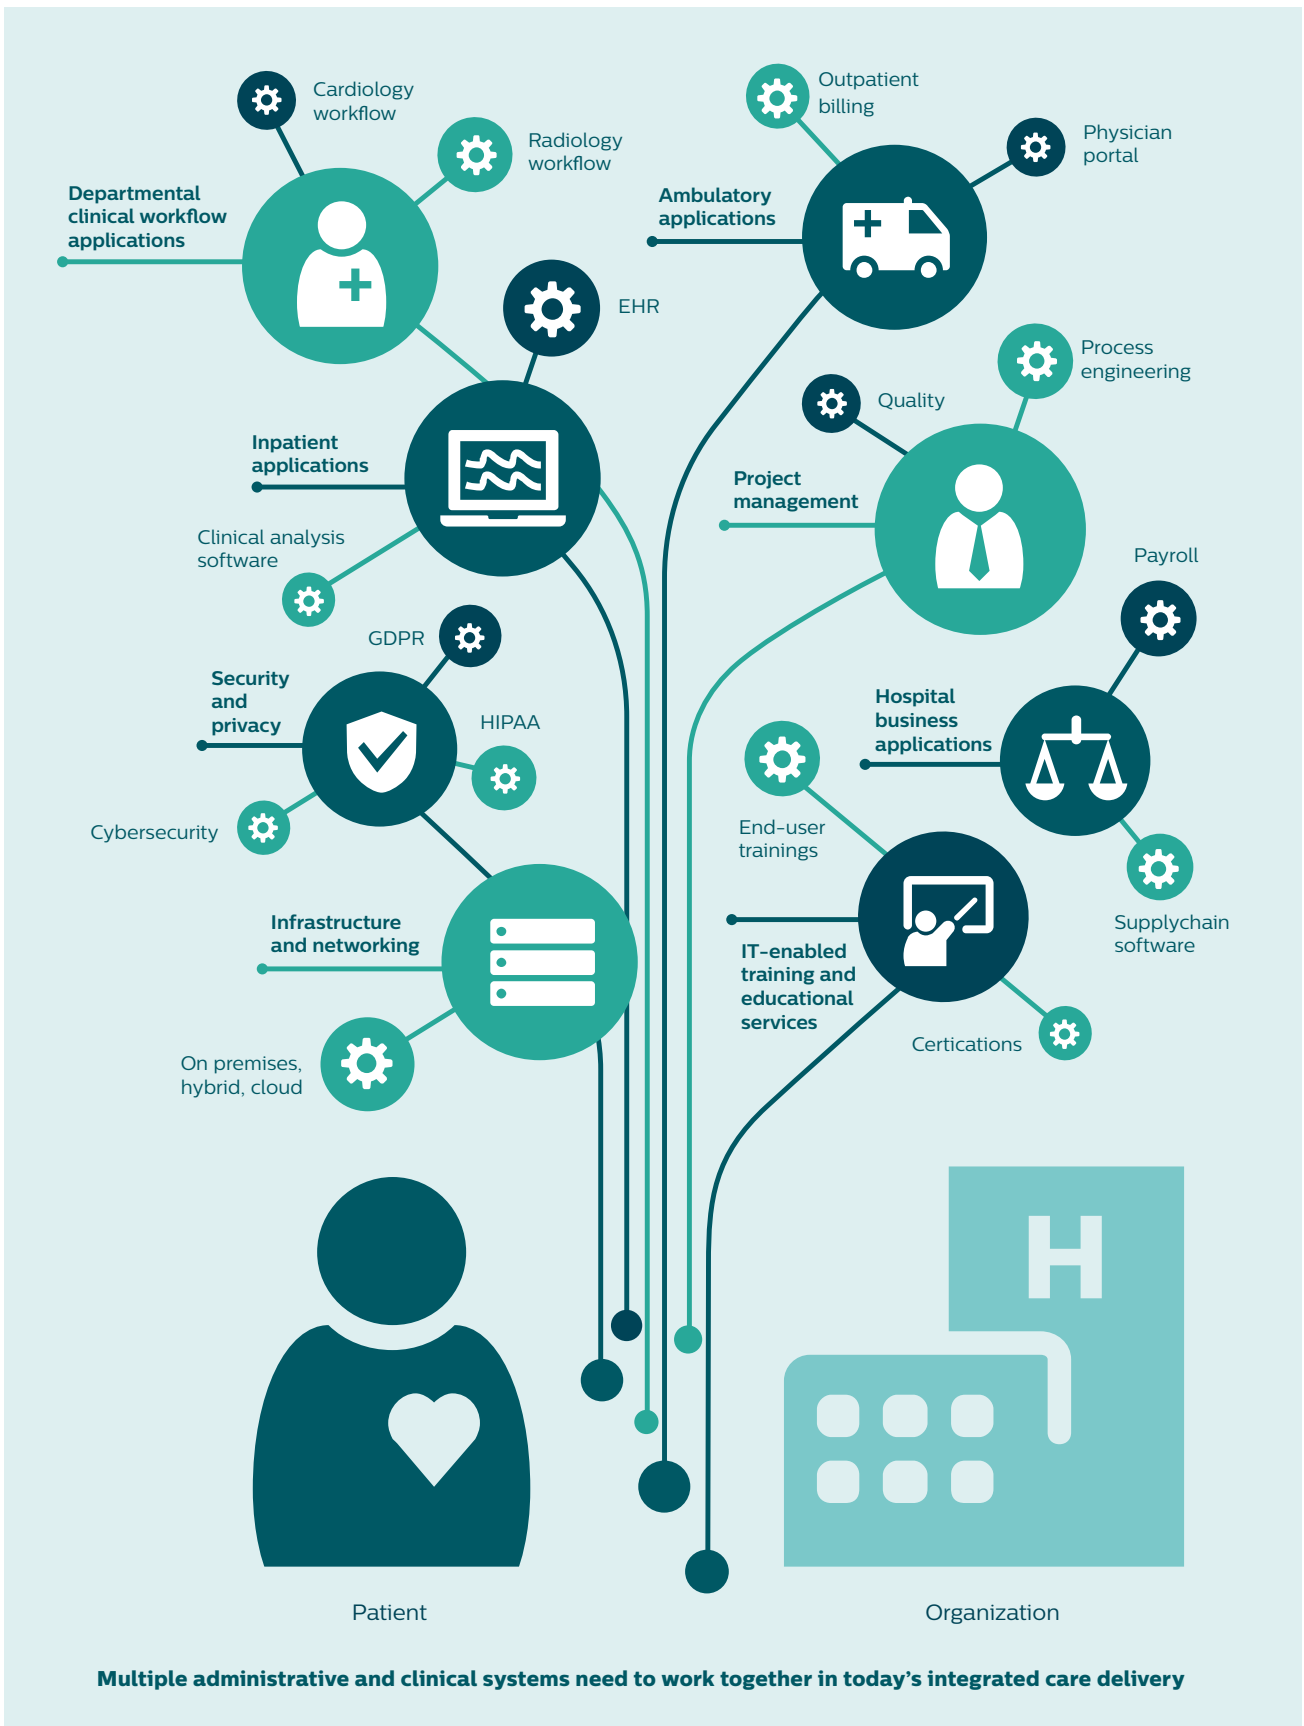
Cardiology workflow

Radiology workflow

Departmental clinical workflow applications

EHR

Inpatient applications

Clinical analysis software

GDPR

Security and privacy

HIPAA

Cybersecurity

Infrastructure and networking

On premises, hybrid, cloud

Outpatient billing

Physician portal

Ambulatory applications

Process engineering

Quality

Project management

Payroll

Hospital business applications

End-user trainings

Supplychain software

IT-enabled training and educational services

Certications

H

Patient

Organization

Multiple administrative and clinical systems need to work together in today's integrated care delivery